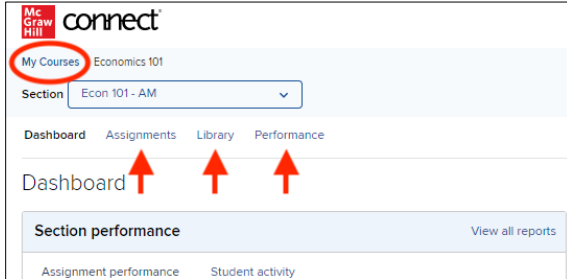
Mc Graw Hill connect

My Courses Economics 101

Section Econ 101 - AM

Dashboard Assignments Library Performance

Dashboard

Section performance View all reports

Assignment performance Student activity